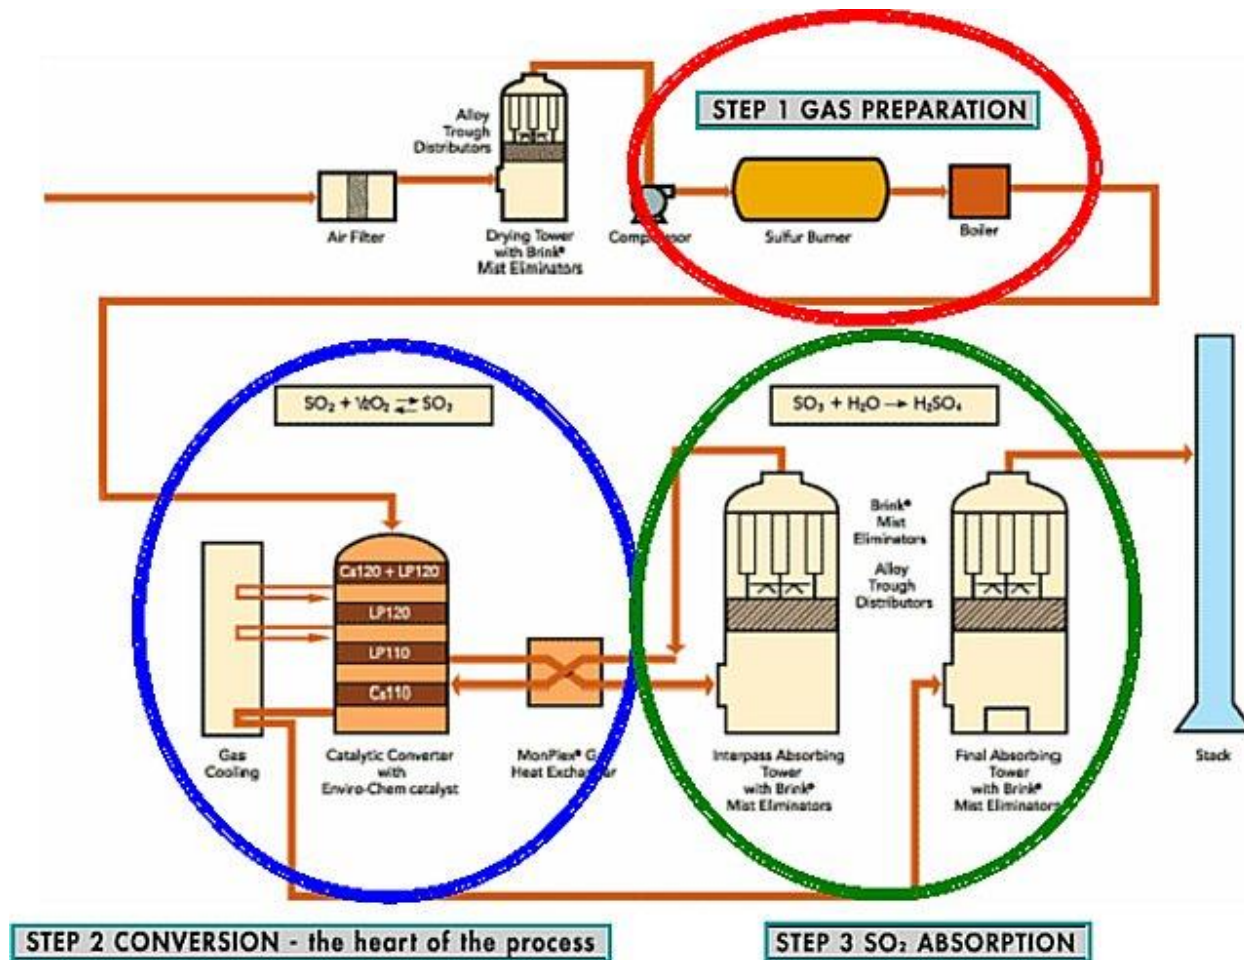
Alloy Trough Distributors

STEP 1 GAS PREPARATION

Air Filter

Drying Tower with Brink® Mist Eliminators

Comp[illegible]sor

Sulfur Burner

Boiler

$SO_2 + ½O_2 \rightleftharpoons SO_3$

$SO_3 + H_2O \rightarrow H_2SO_4$

Brink® Mist Eliminators

Alloy Trough Distributors

Cs120 + LP120

LP120

LP110

Cs110

Gas Cooling

Catalytic Converter with Enviro-Chem catalyst

MonPlex® G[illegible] Heat Excha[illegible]r

Interpass Absorbing Tower with Brink® Mist Eliminators

Final Absorbing Tower with Brink® Mist Eliminators

Stack

STEP 2 CONVERSION - the heart of the process

STEP 3 SO₂ ABSORPTION